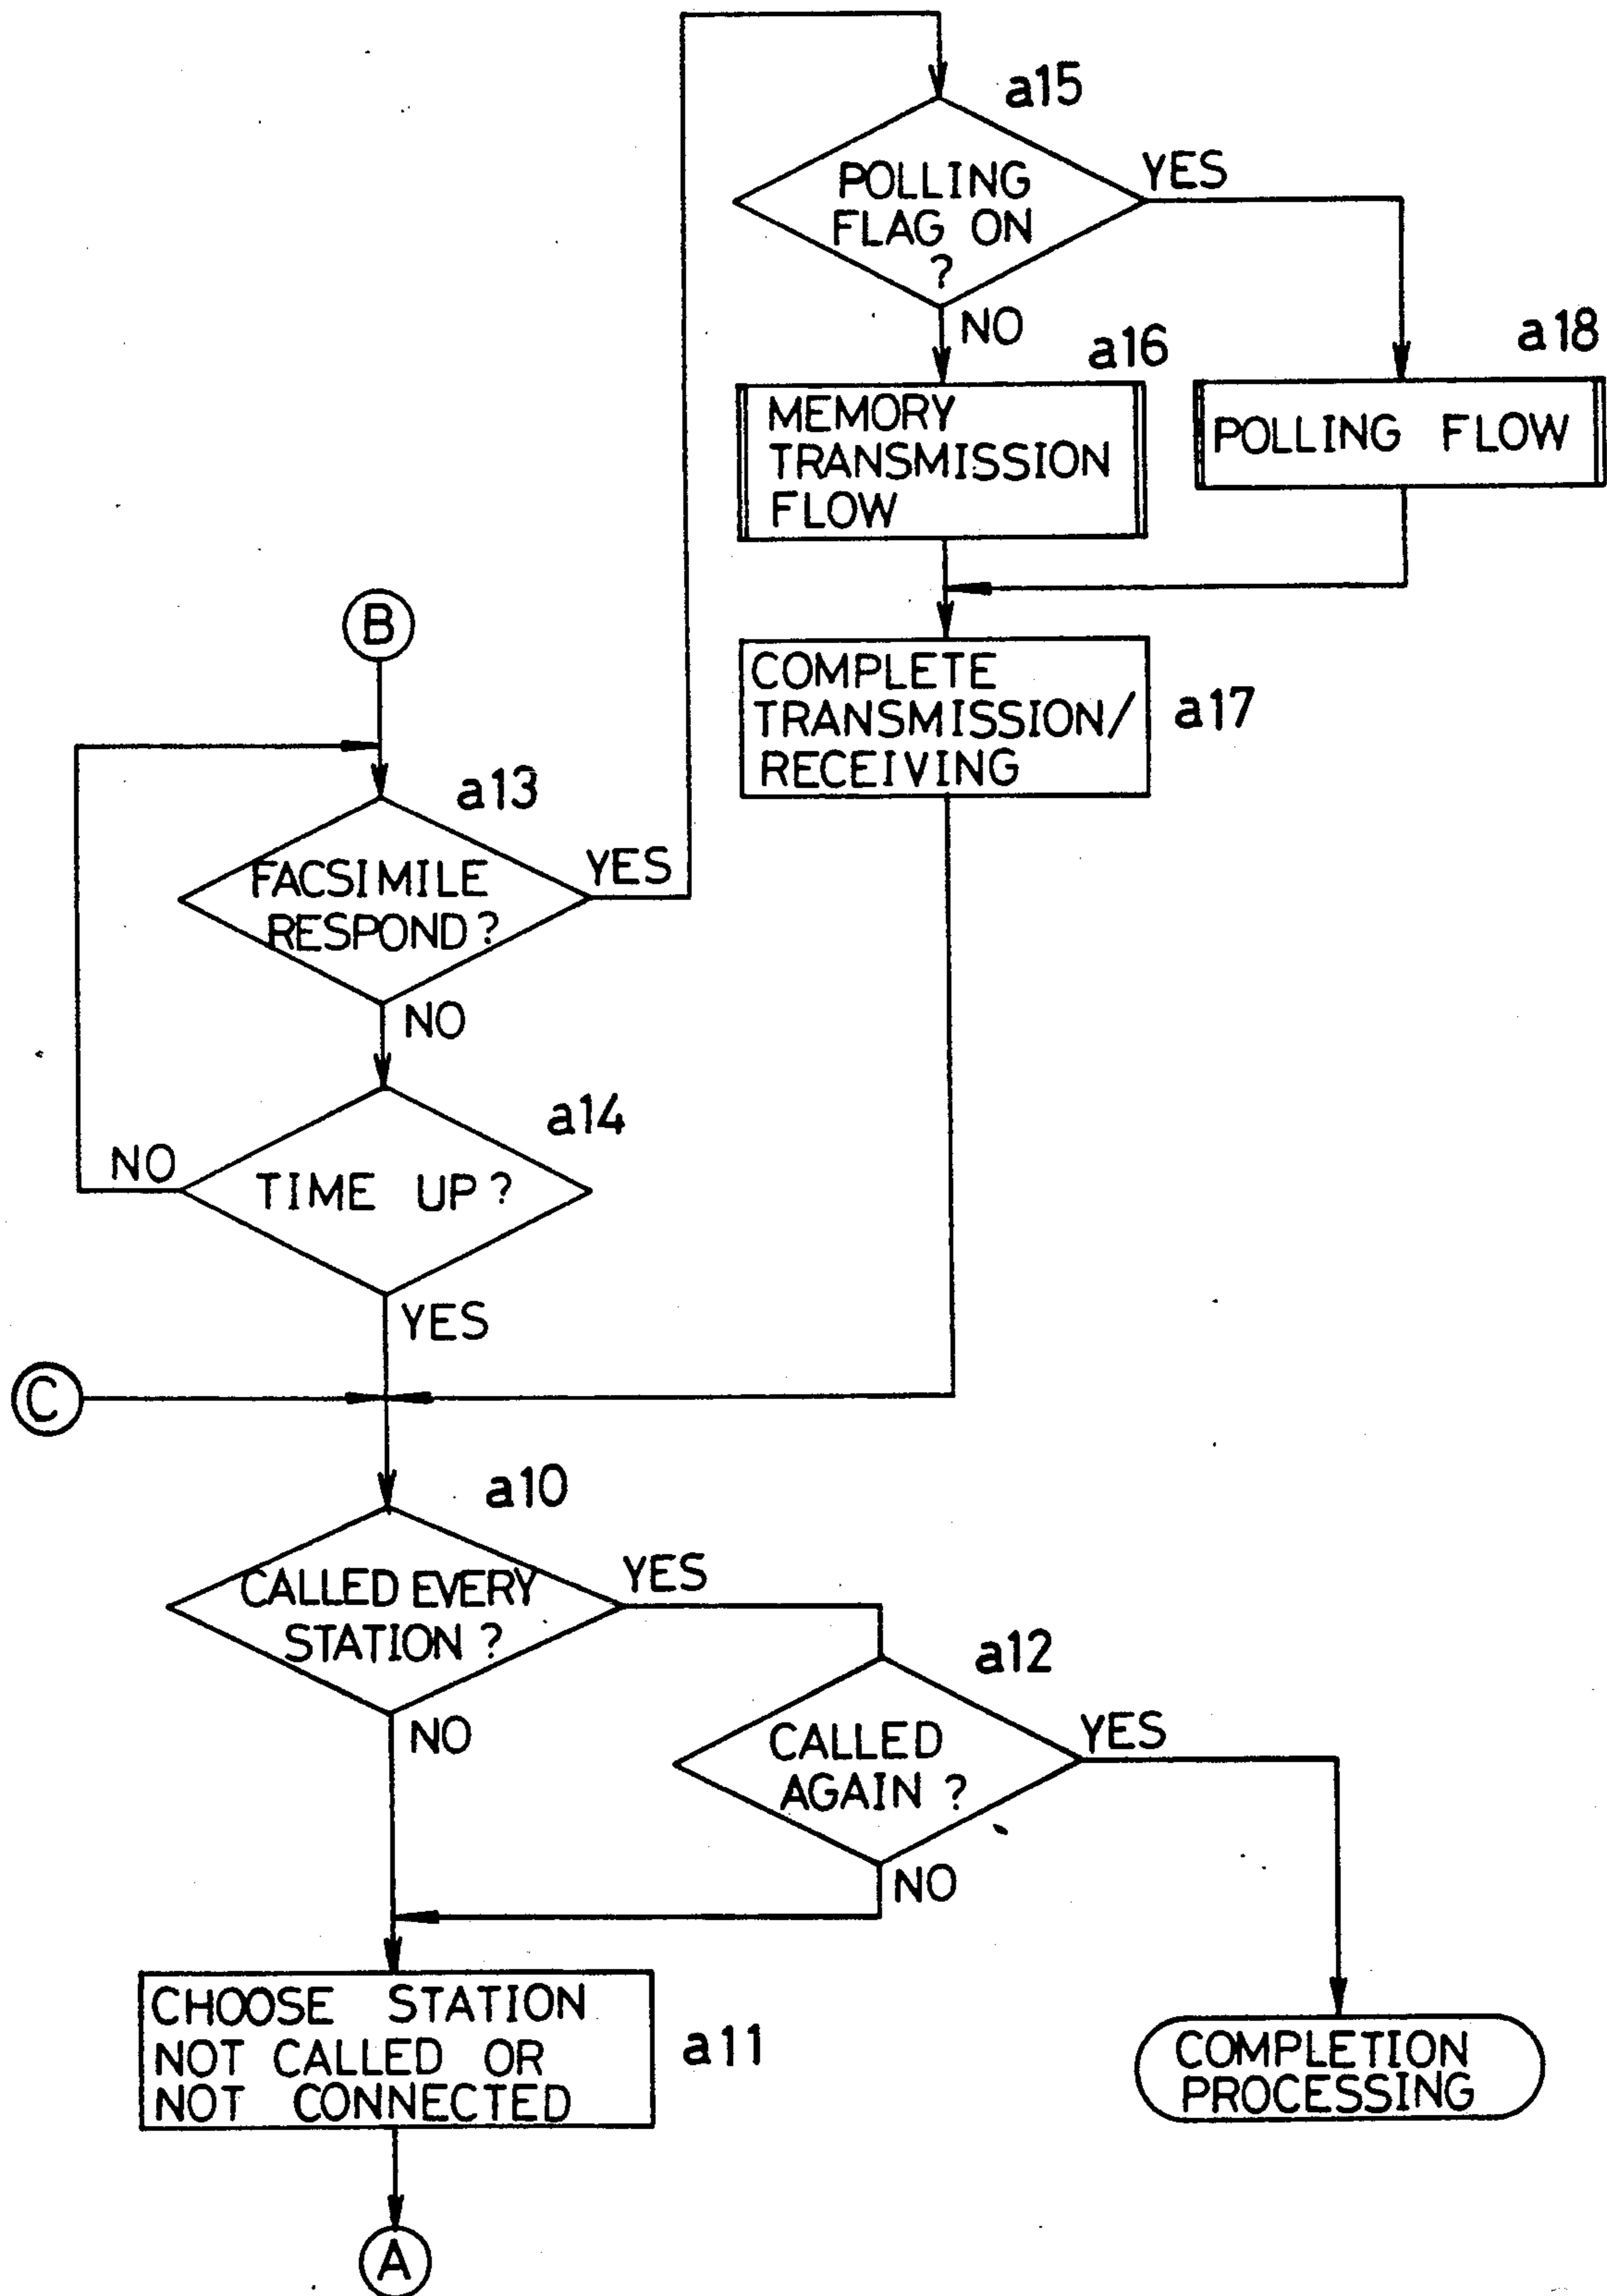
a15
POLLING FLAG ON ?
YES
NO
a16
MEMORY TRANSMISSION FLOW
a18
POLLING FLOW
B
COMPLETE TRANSMISSION/ RECEIVING
a17
a13
FACSIMILE RESPOND ?
YES
NO
a14
NO
TIME UP ?
YES
C
a10
CALLED EVERY STATION ?
YES
a12
NO
CALLED AGAIN ?
YES
NO
CHOOSE STATION NOT CALLED OR NOT CONNECTED
a11
COMPLETION PROCESSING
A